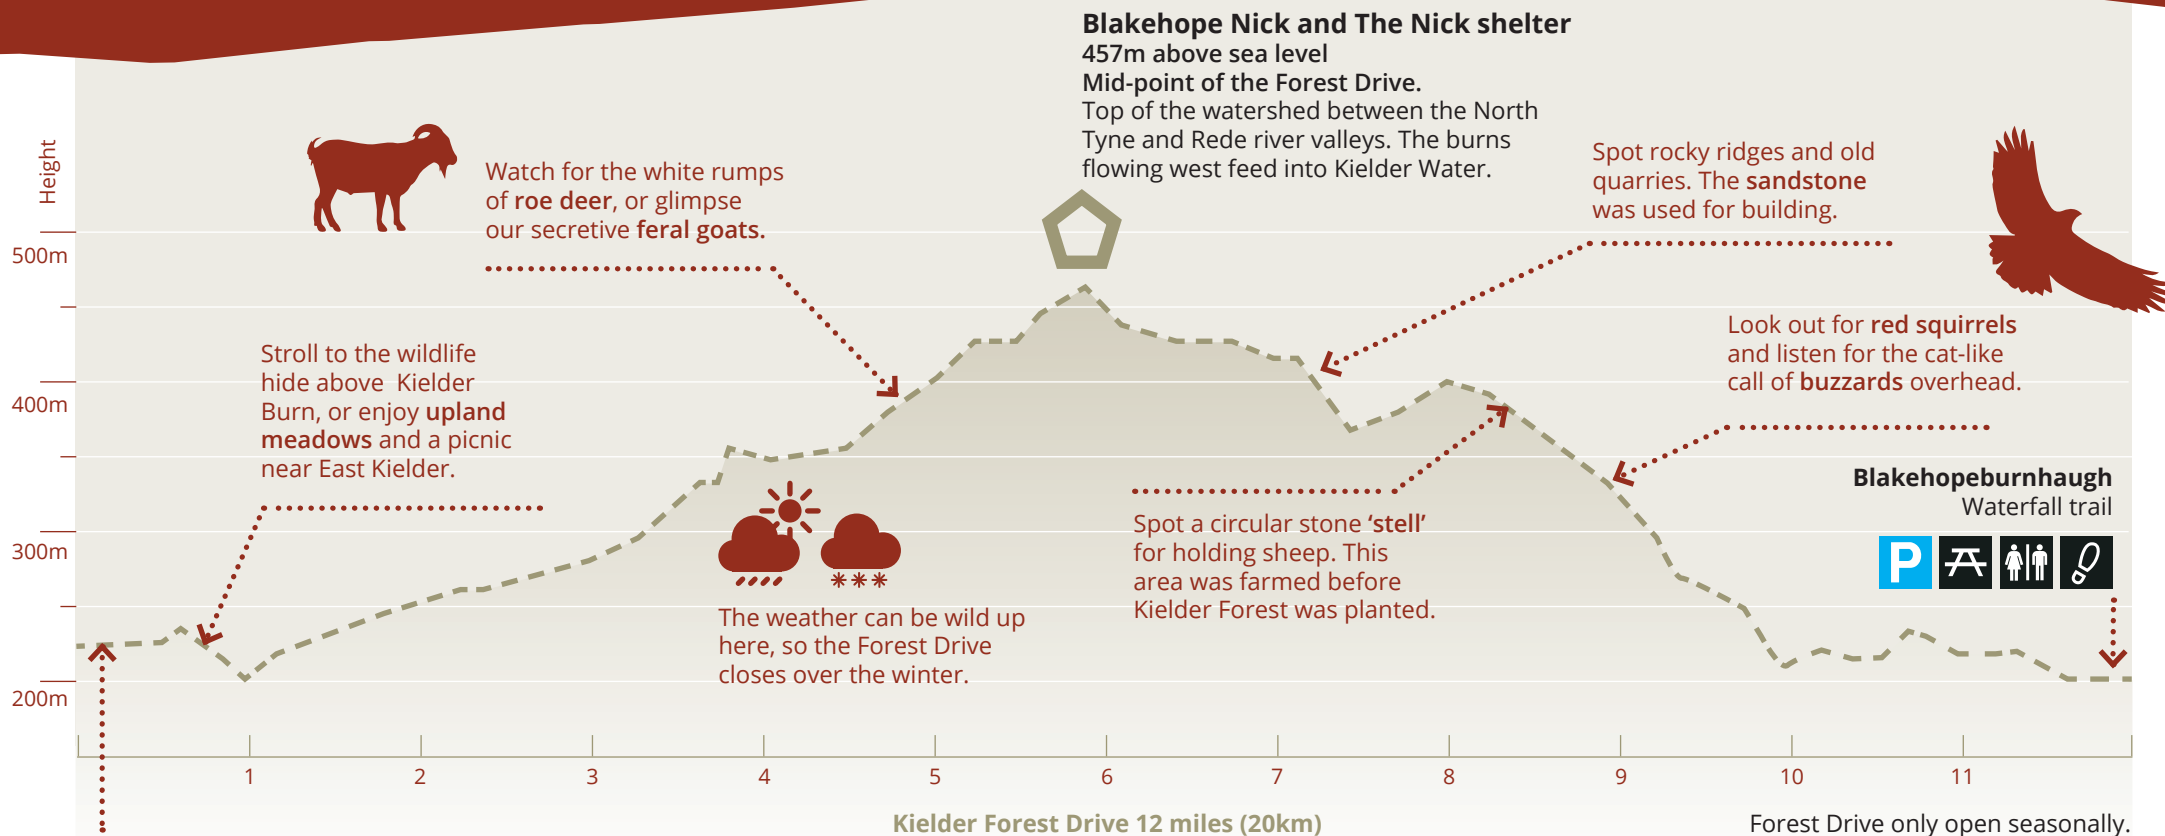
Height

500m

400m

300m

200m

Blakehope Nick and The Nick shelter
457m above sea level
Mid-point of the Forest Drive.
Top of the watershed between the North Tyne and Rede river valleys. The burns flowing west feed into Kielder Water.

Watch for the white rumps of roe deer, or glimpse our secretive feral goats.

Spot rocky ridges and old quarries. The sandstone was used for building.

Stroll to the wildlife hide above Kielder Burn, or enjoy upland meadows and a picnic near East Kielder.

Look out for red squirrels and listen for the cat-like call of buzzards overhead.

Blakehopeburnhaugh
Waterfall trail

P

Spot a circular stone 'stell' for holding sheep. This area was farmed before Kielder Forest was planted.

The weather can be wild up here, so the Forest Drive closes over the winter.

1 2 3 4 5 6 7 8 9 10 11

Kielder Forest Drive 12 miles (20km)

Forest Drive only open seasonally.